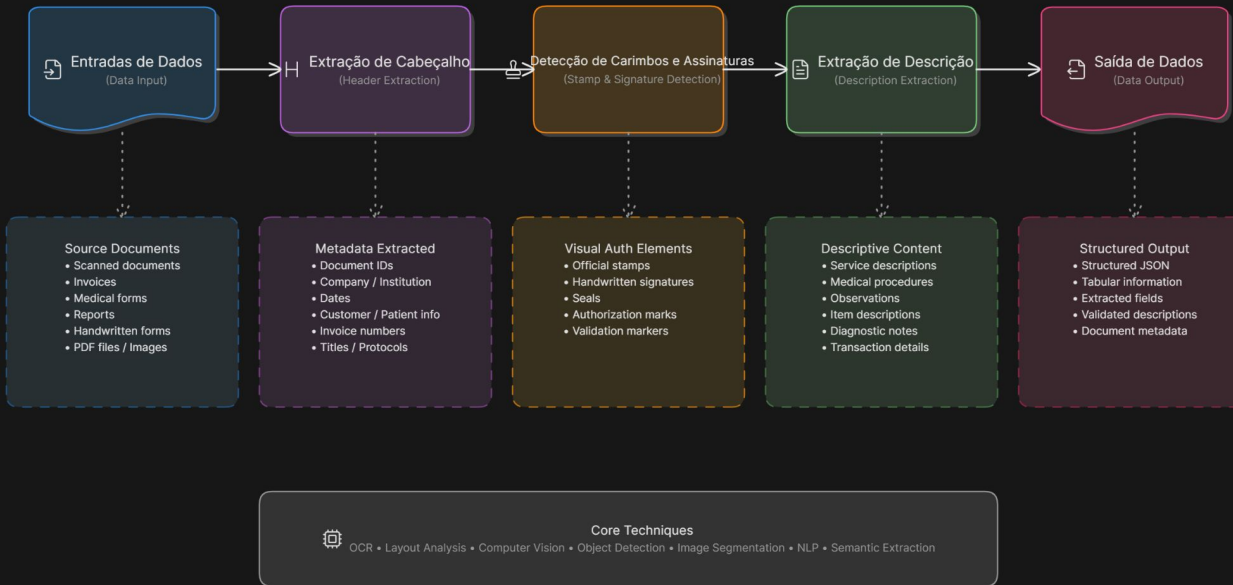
Entradas de Dados
(Data Input)

Extração de Cabeçalho
(Header Extraction)

Detecção de Carimbos e Assinaturas
(Stamp & Signature Detection)

Extração de Descrição
(Description Extraction)

Saída de Dados
(Data Output)

Source Documents
• Scanned documents
• Invoices
• Medical forms
• Reports
• Handwritten forms
• PDF files / Images

Metadata Extracted
• Document IDs
• Company / Institution
• Dates
• Customer / Patient info
• Invoice numbers
• Titles / Protocols

Visual Auth Elements
• Official stamps
• Handwritten signatures
• Seals
• Authorization marks
• Validation markers

Descriptive Content
• Service descriptions
• Medical procedures
• Observations
• Item descriptions
• Diagnostic notes
• Transaction details

Structured Output
• Structured JSON
• Tabular information
• Extracted fields
• Validated descriptions
• Document metadata

Core Techniques
OCR • Layout Analysis • Computer Vision • Object Detection • Image Segmentation • NLP • Semantic Extraction